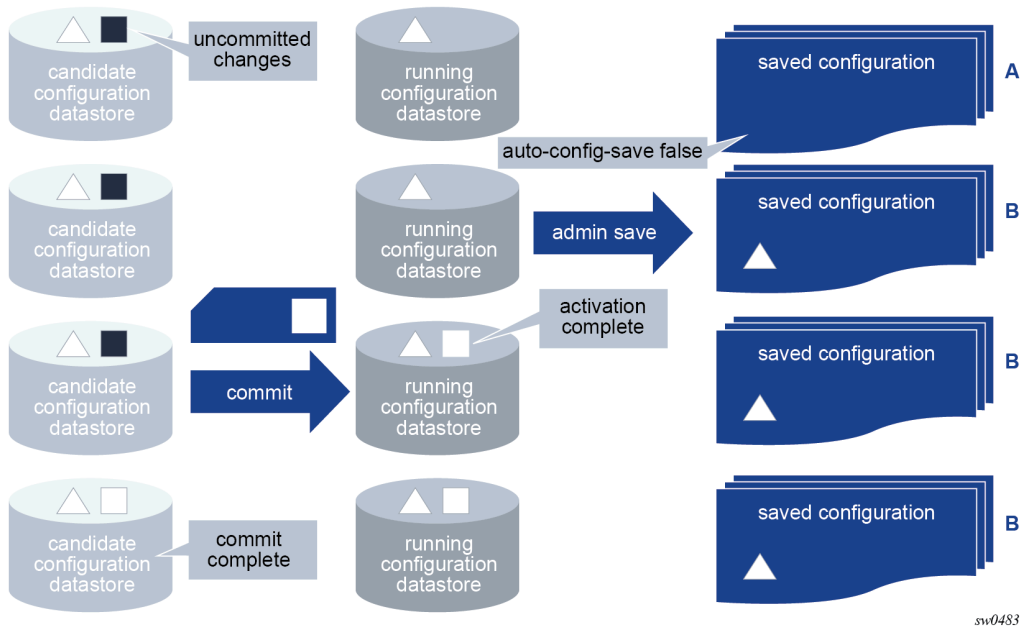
candidate configuration datastore

uncommitted changes

running configuration datastore

saved configuration

A

auto-config-save false

candidate configuration datastore

running configuration datastore

admin save

saved configuration

B

activation complete

candidate configuration datastore

commit

running configuration datastore

saved configuration

B

candidate configuration datastore

commit complete

running configuration datastore

saved configuration

B

sw0483